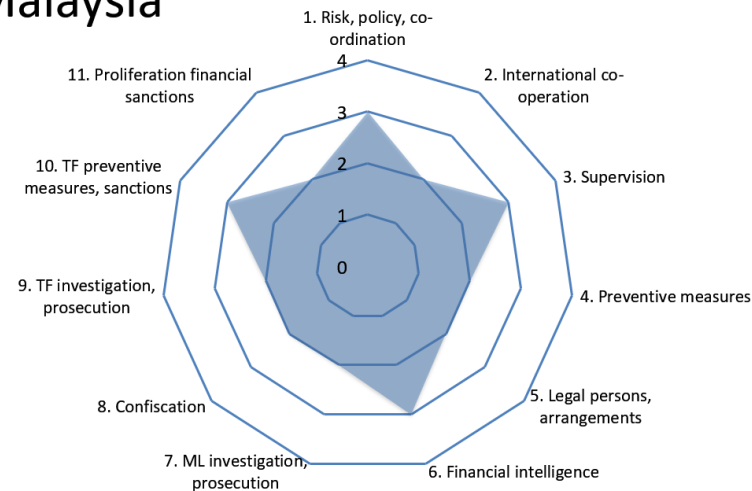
Malaysia

1. Risk, policy, coordination

2. International cooperation

3. Supervision

4. Preventive measures

5. Legal persons, arrangements

6. Financial intelligence

7. ML investigation, prosecution

8. Confiscation

9. TF investigation, prosecution

10. TF preventive measures, sanctions

11. Proliferation financial sanctions

4
3
2
1
0